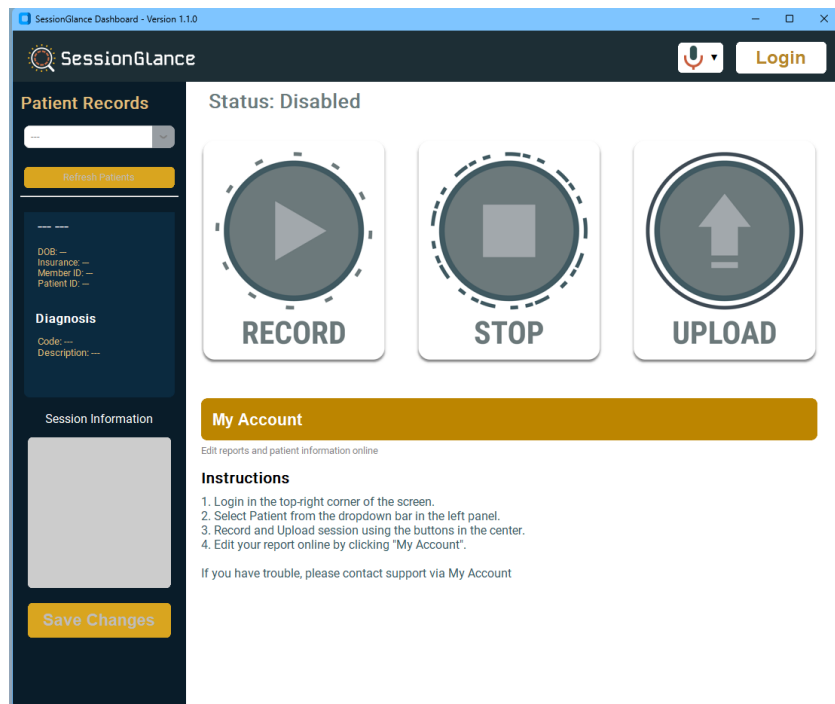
SessionGlance Dashboard - Version 1.1.0

SessionGlance

Login

Patient Records

---

Refresh Patients

--- ---

DOB: —
Insurance: —
Member ID: —
Patient ID: —

Diagnosis

Code: ---
Description: ---

Session Information

Save Changes

Status: Disabled

RECORD

STOP

UPLOAD

My Account

Edit reports and patient information online

Instructions

1. Login in the top-right corner of the screen.
2. Select Patient from the dropdown bar in the left panel.
3. Record and Upload session using the buttons in the center.
4. Edit your report online by clicking "My Account".

If you have trouble, please contact support via My Account